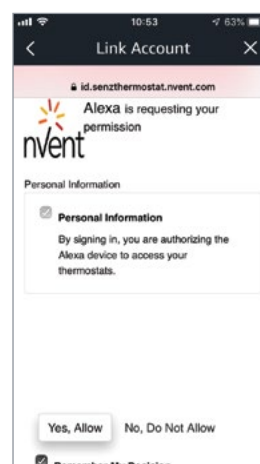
10:53
63%
Link Account
id.senzthermostat.nvent.com
nVent
Alexa is requesting your permission
Personal Information
Personal Information
By signing in, you are authorizing the Alexa device to access your thermostats.
Yes, Allow
No, Do Not Allow
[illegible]